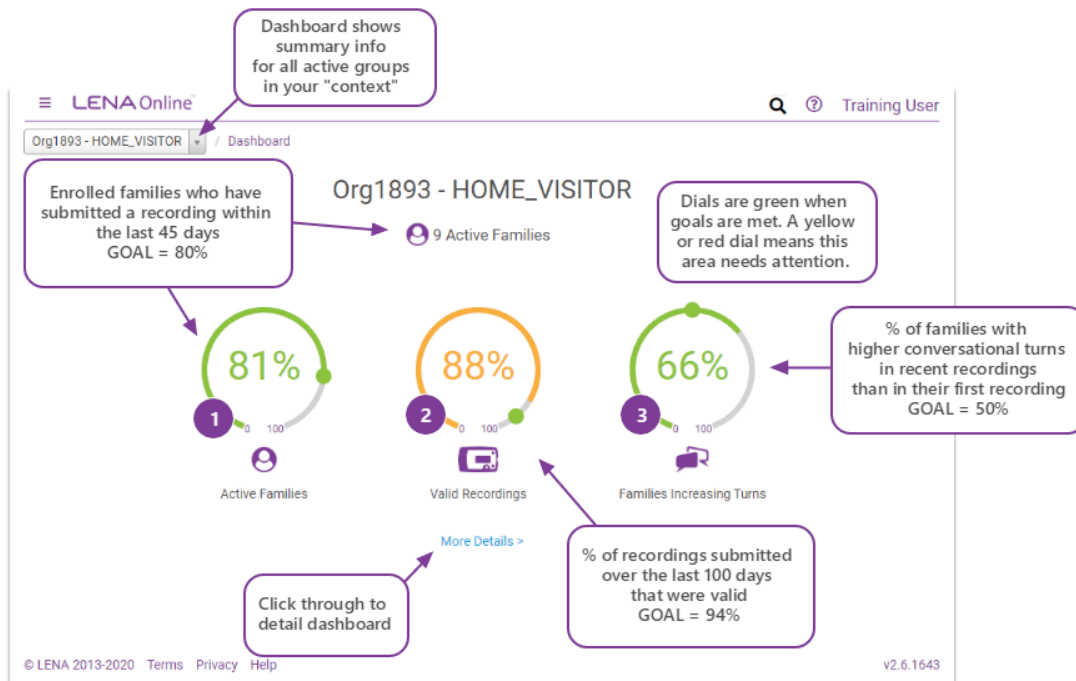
Dashboard shows summary info for all active groups in your "context"

≡ LENA Online™

Training User

Org1893 - HOME_VISITOR / Dashboard

Enrolled families who have submitted a recording within the last 45 days
GOAL = 80%

Org1893 - HOME_VISITOR

9 Active Families

Dials are green when goals are met. A yellow or red dial means this area needs attention.

81%
1
0 100
Active Families

88%
2
0 100
Valid Recordings

66%
3
0 100
Families Increasing Turns

% of families with higher conversational turns in recent recordings than in their first recording
GOAL = 50%

More Details >

% of recordings submitted over the last 100 days that were valid
GOAL = 94%

Click through to detail dashboard

© LENA 2013-2020 Terms Privacy Help

v2.6.1643